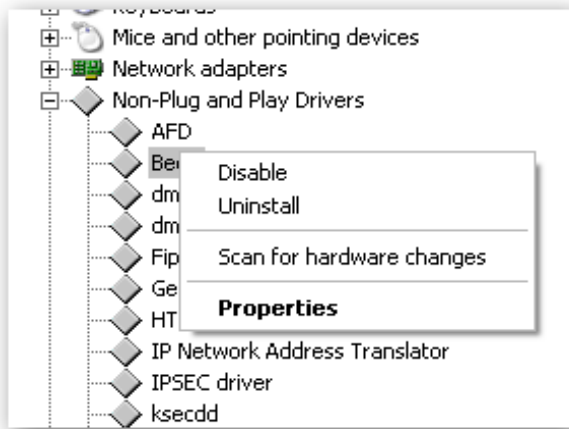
Keyboards
Mice and other pointing devices
Network adapters
Non-Plug and Play Drivers
AFD
Be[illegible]
dm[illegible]
dm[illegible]
Fip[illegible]
Ge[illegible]
HT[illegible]
IP Network Address Translator
IPSEC driver
ksecdd

Disable
Uninstall
Scan for hardware changes
Properties